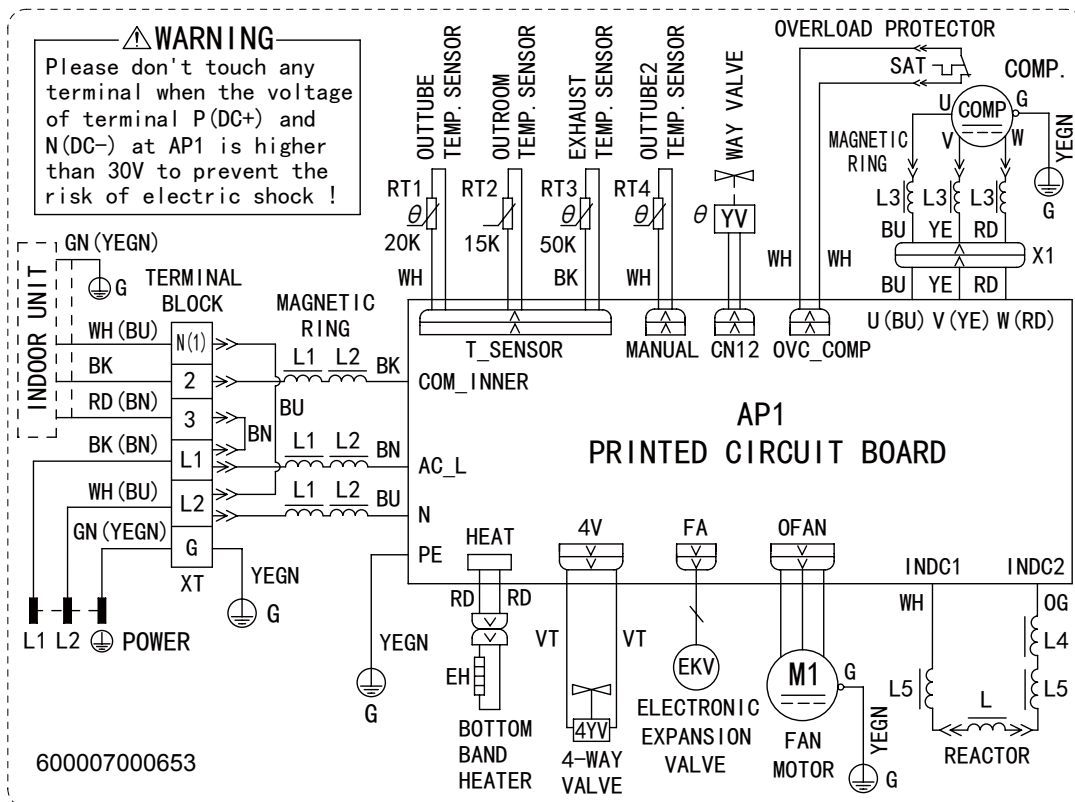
⚠WARNING
Please don't touch any terminal when the voltage of terminal P(DC+) and N(DC-) at AP1 is higher than 30V to prevent the risk of electric shock !

OUTTUBE TEMP. SENSOR
OUTROOM TEMP. SENSOR
EXHAUST TEMP. SENSOR
OUTTUBE2 TEMP. SENSOR
WAY VALVE
OVERLOAD PROTECTOR
SAT
COMP.
COMP
U G V W
MAGNETIC RING
YEGN
G
RT1 $\theta$ 20K
RT2 15K
RT3 $\theta$ 50K
RT4 $\theta$
$\theta$ YV
L3 L3 L3
BU YE RD
X1
WH WH
WH BK WH
BU YE RD
U(BU) V(YE) W(RD)
GN(YEGN)
G
INDOOR UNIT
TERMINAL BLOCK
MAGNETIC RING
WH(BU) N(1)
BK 2
RD(BN) 3
BK(BN) L1
WH(BU) L2
GN(YEGN) G
XT
L1 L2 BK
BU
BN
L1 L2 BN
L1 L2 BU
T_SENSOR
MANUAL CN12 OVC_COMP
COM_INNER
AP1
PRINTED CIRCUIT BOARD
AC_L
N
PE
HEAT
4V
FA
OFAN
INDC1 INDC2
YEGN
G
L1 L2 ⏚ POWER
RD RD
YEGN
G
VT VT
EH
EKV
M1
G
WH
OG
L4
L5
L5
L
BOTTOM BAND HEATER
4YV
4-WAY VALVE
ELECTRONIC EXPANSION VALVE
FAN MOTOR
YEGN
G
REACTOR
600007000653